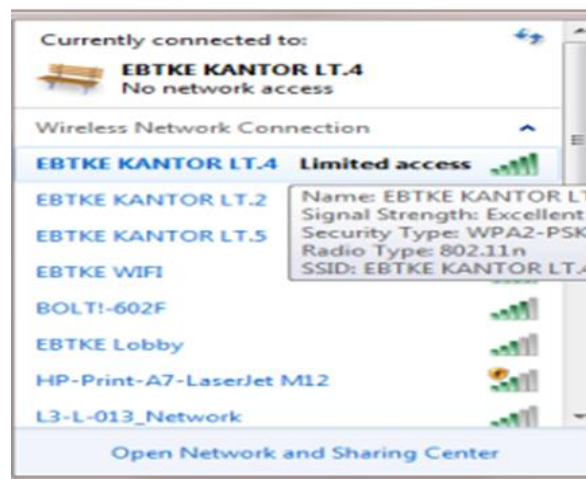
Currently connected to:

EBTKE KANTOR LT.4
No network access

Wireless Network Connection

EBTKE KANTOR LT.4 Limited access

EBTKE KANTOR LT.2

EBTKE KANTOR LT.5

EBTKE WIFI

BOLT!-602F

EBTKE Lobby

HP-Print-A7-LaserJet M12

L3-L-013_Network

Name: EBTKE KANTOR L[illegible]
Signal Strength: Excellent
Security Type: WPA2-PSK
Radio Type: 802.11n
SSID: EBTKE KANTOR LT.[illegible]

Open Network and Sharing Center